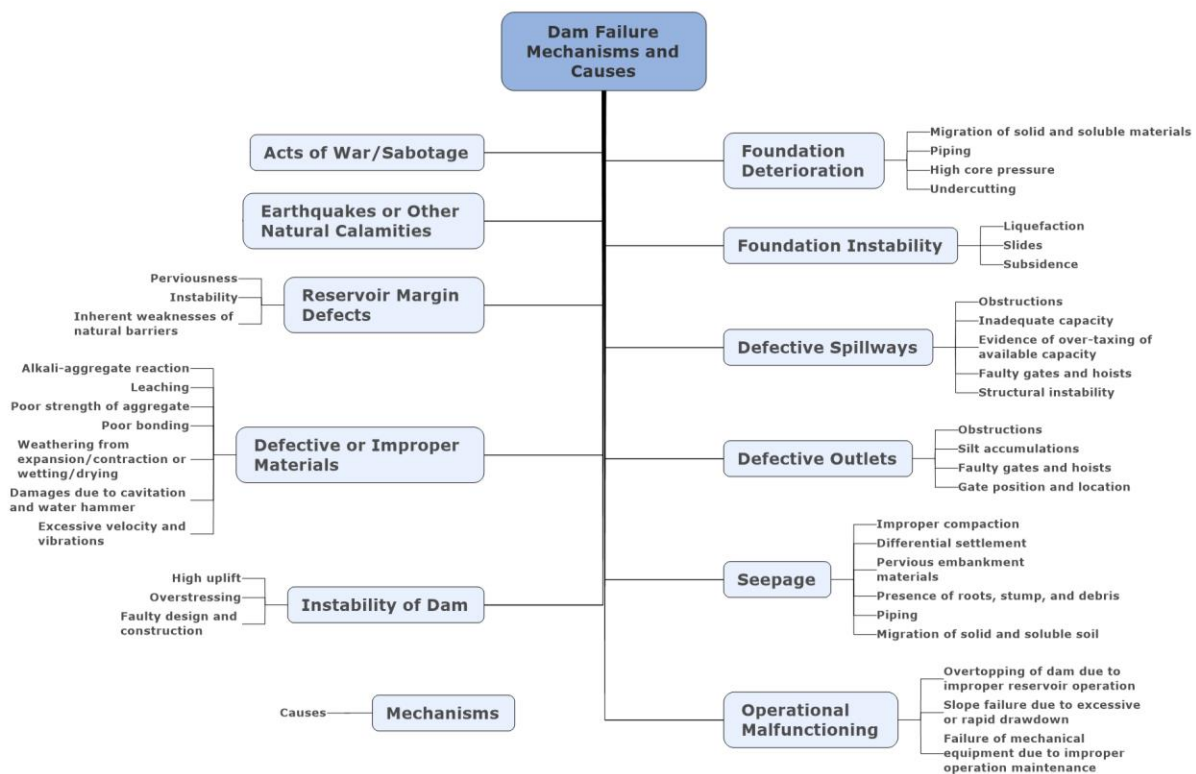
Dam Failure Mechanisms and Causes

Acts of War/Sabotage

Earthquakes or Other Natural Calamities

Reservoir Margin Defects
Perviousness
Instability
Inherent weaknesses of natural barriers

Defective or Improper Materials
Alkali-aggregate reaction
Leaching
Poor strength of aggregate
Poor bonding
Weathering from expansion/contraction or wetting/drying
Damages due to cavitation and water hammer
Excessive velocity and vibrations

Instability of Dam
High uplift
Overstressing
Faulty design and construction

Causes
Mechanisms

Foundation Deterioration
Migration of solid and soluble materials
Piping
High core pressure
Undercutting

Foundation Instability
Liquefaction
Slides
Subsidence

Defective Spillways
Obstructions
Inadequate capacity
Evidence of over-taxing of available capacity
Faulty gates and hoists
Structural instability

Defective Outlets
Obstructions
Silt accumulations
Faulty gates and hoists
Gate position and location

Seepage
Improper compaction
Differential settlement
Pervious embankment materials
Presence of roots, stump, and debris
Piping
Migration of solid and soluble soil

Operational Malfunctioning
Overtopping of dam due to improper reservoir operation
Slope failure due to excessive or rapid drawdown
Failure of mechanical equipment due to improper operation maintenance